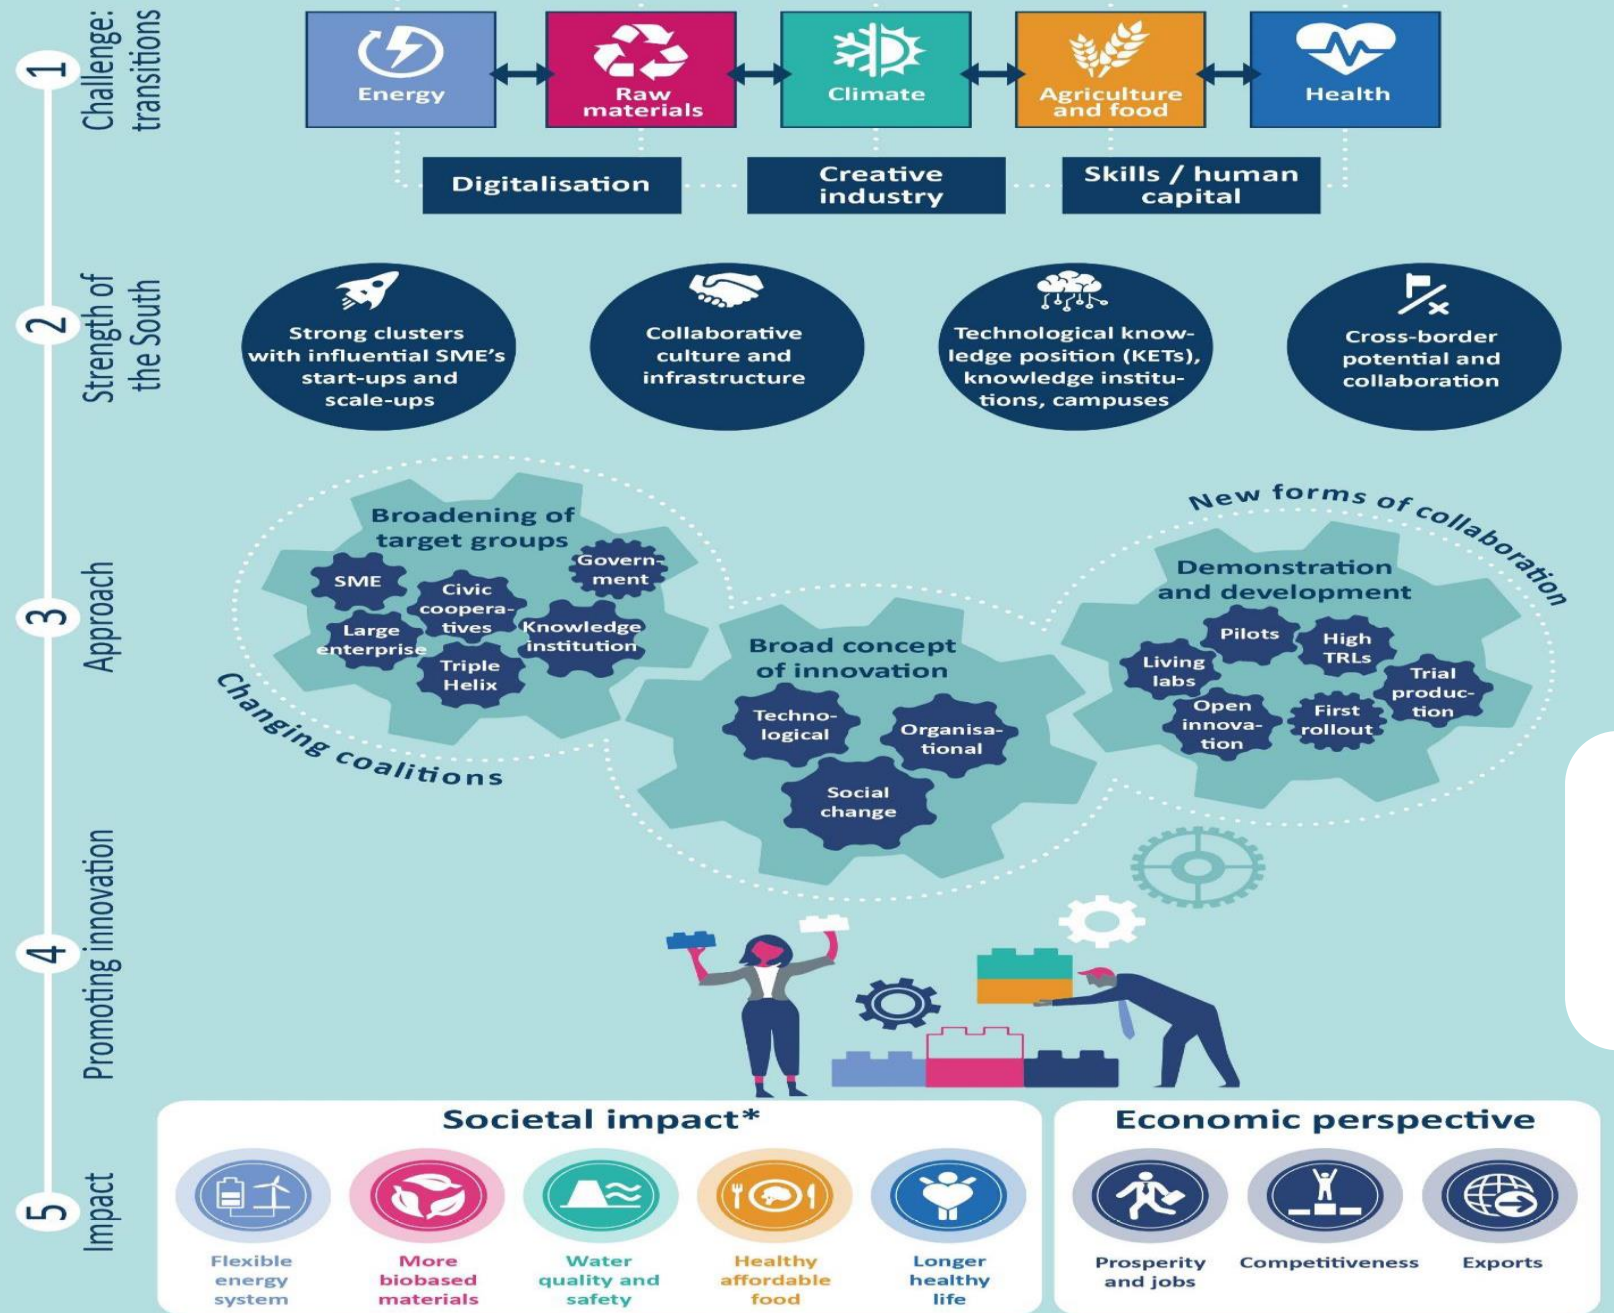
1 Challenge: transitions

Energy

Raw materials

Climate

Agriculture and food

Health

Digitalisation

Creative industry

Skills / human capital

2 Strength of the South

Strong clusters with influential SME's start-ups and scale-ups

Collaborative culture and infrastructure

Technological knowledge position (KETs), knowledge institutions, campuses

Cross-border potential and collaboration

3 Approach

Broadening of target groups

SME

Civic cooperatives

Government

Large enterprise

Knowledge institution

Triple Helix

Changing coalitions

Broad concept of innovation

Technological

Organisational

Social change

New forms of collaboration

Demonstration and development

Pilots

High TRLs

Living labs

Trial production

Open innovation

First rollout

4 Promoting innovation

5 Impact

Societal impact*

Flexible energy system

More biobased materials

Water quality and safety

Healthy affordable food

Longer healthy life

Economic perspective

Prosperity and jobs

Competitiveness

Exports